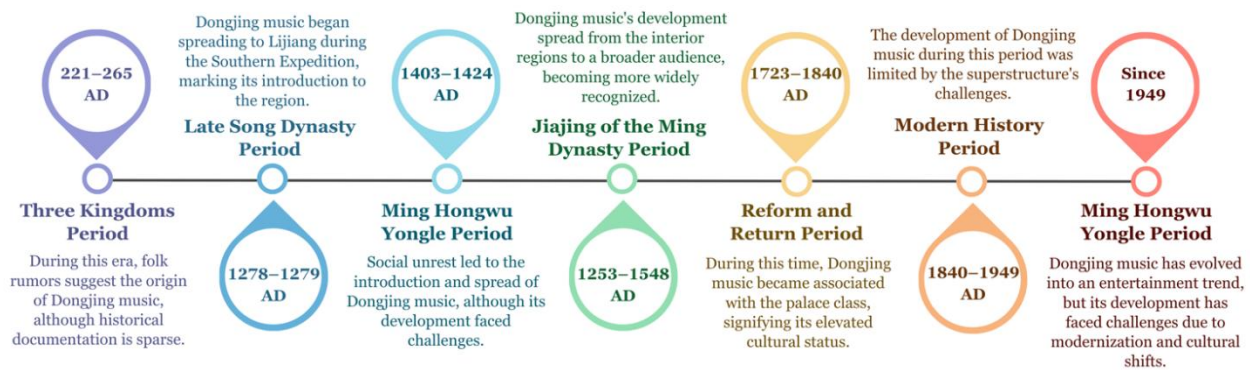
221–265 AD

Three Kingdoms Period

During this era, folk rumors suggest the origin of Dongjing music, although historical documentation is sparse.

Dongjing music began spreading to Lijiang during the Southern Expedition, marking its introduction to the region.

Late Song Dynasty Period

1278–1279 AD

1403–1424 AD

Ming Hongwu Yongle Period

Social unrest led to the introduction and spread of Dongjing music, although its development faced challenges.

Dongjing music's development spread from the interior regions to a broader audience, becoming more widely recognized.

Jiajing of the Ming Dynasty Period

1253–1548 AD

1723–1840 AD

Reform and Return Period

During this time, Dongjing music became associated with the palace class, signifying its elevated cultural status.

The development of Dongjing music during this period was limited by the superstructure's challenges.

Modern History Period

1840–1949 AD

Since 1949

Ming Hongwu Yongle Period

Dongjing music has evolved into an entertainment trend, but its development has faced challenges due to modernization and cultural shifts.